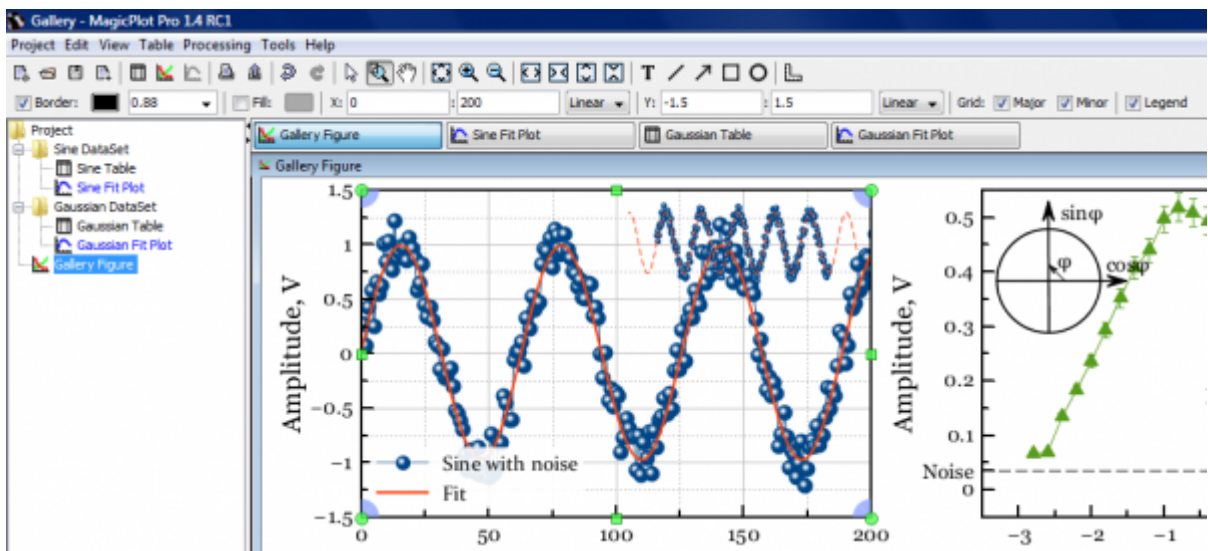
Gallery - MagicPlot Pro 1.4 RC1

Project Edit View Table Processing Tools Help

Border: 0.88 Fill: X: 0 : 200 Linear Y: -1.5 : 1.5 Linear Grid: Major Minor Legend

Project
Sine DataSet
Sine Table
Sine Fit Plot
Gaussian DataSet
Gaussian Table
Gaussian Fit Plot
Gallery Figure

Gallery Figure | Sine Fit Plot | Gaussian Table | Gaussian Fit Plot

Gallery Figure

1.5
1
0.5
0
−0.5
−1
−1.5
Amplitude, V
Sine with noise
Fit
0 50 100 150 200

sinφ
φ
cosφ
0.5
0.4
0.3
0.2
0.1
Noise
0
Amplitude, V
−3 −2 −1